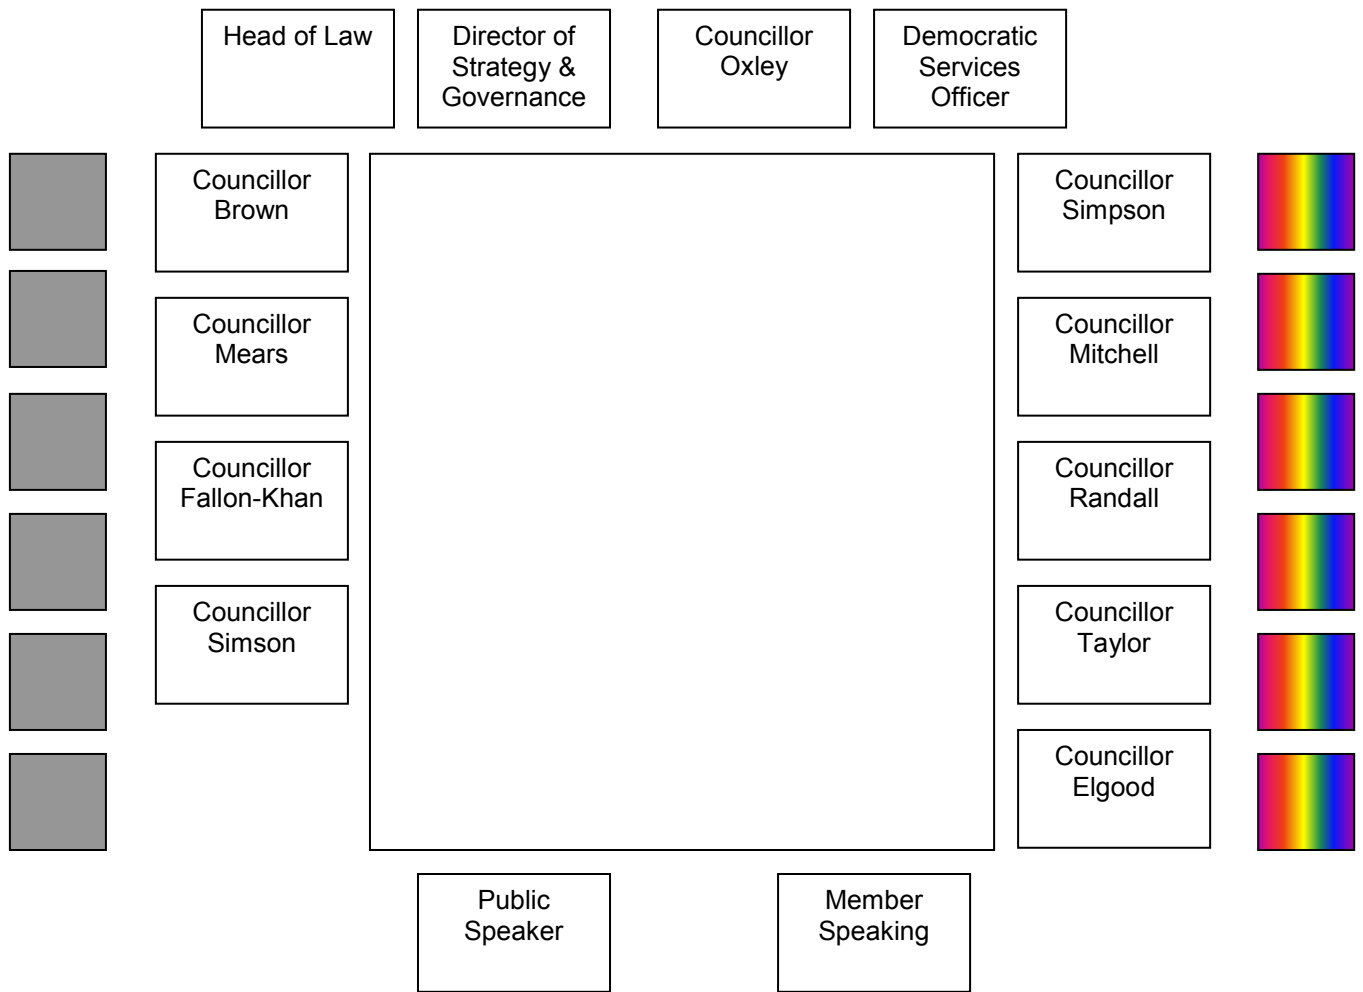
Head of Law

Director of Strategy & Governance

Councillor Oxley

Democratic Services Officer

Councillor Brown

Councillor Mears

Councillor Fallon-Khan

Councillor Simson

Councillor Simpson

Councillor Mitchell

Councillor Randall

Councillor Taylor

Councillor Elgood

Public Speaker

Member Speaking